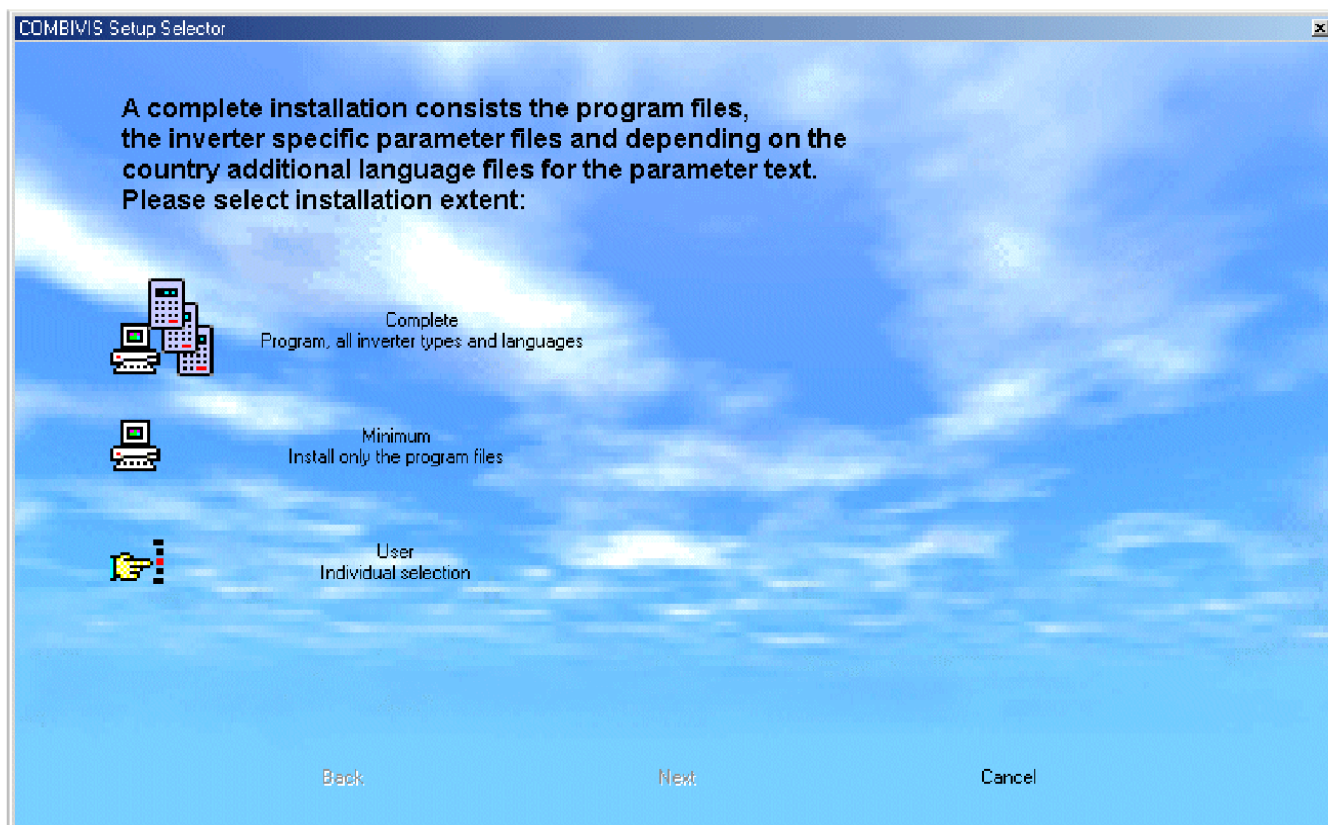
COMBIVIS Setup Selector

A complete installation consists the program files, the inverter specific parameter files and depending on the country additional language files for the parameter text. Please select installation extent:

Complete
Program, all inverter types and languages

Minimum
Install only the program files

User
Individual selection

Back

Next

Cancel